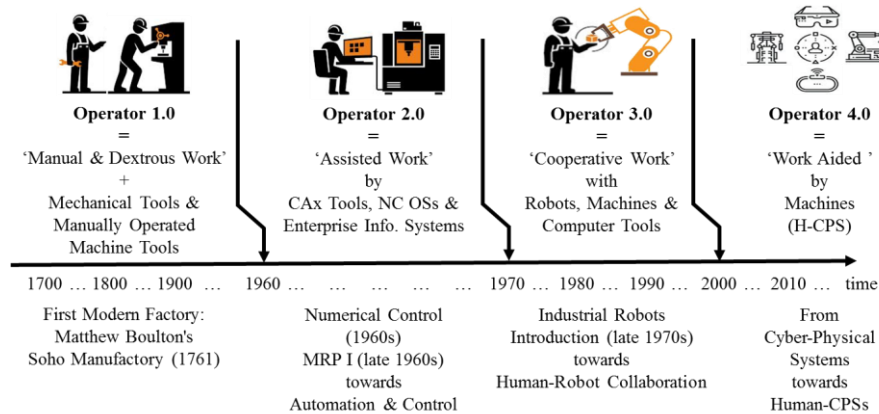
Operator 1.0
=
'Manual & Dextrous Work'
+
Mechanical Tools & Manually Operated Machine Tools

Operator 2.0
=
'Assisted Work'
by
CAx Tools, NC OSs & Enterprise Info. Systems

Operator 3.0
=
'Cooperative Work'
with
Robots, Machines & Computer Tools

Operator 4.0
=
'Work Aided '
by
Machines
(H-CPS)

1700 … 1800 … 1900 … 1960 … … … … 1970 … 1980 … 1990 … 2000 … 2010 … time

First Modern Factory: Matthew Boulton's Soho Manufactory (1761)

Numerical Control (1960s)
MRP I (late 1960s)
towards
Automation & Control

Industrial Robots Introduction (late 1970s)
towards
Human-Robot Collaboration

From
Cyber-Physical Systems
towards
Human-CPSs